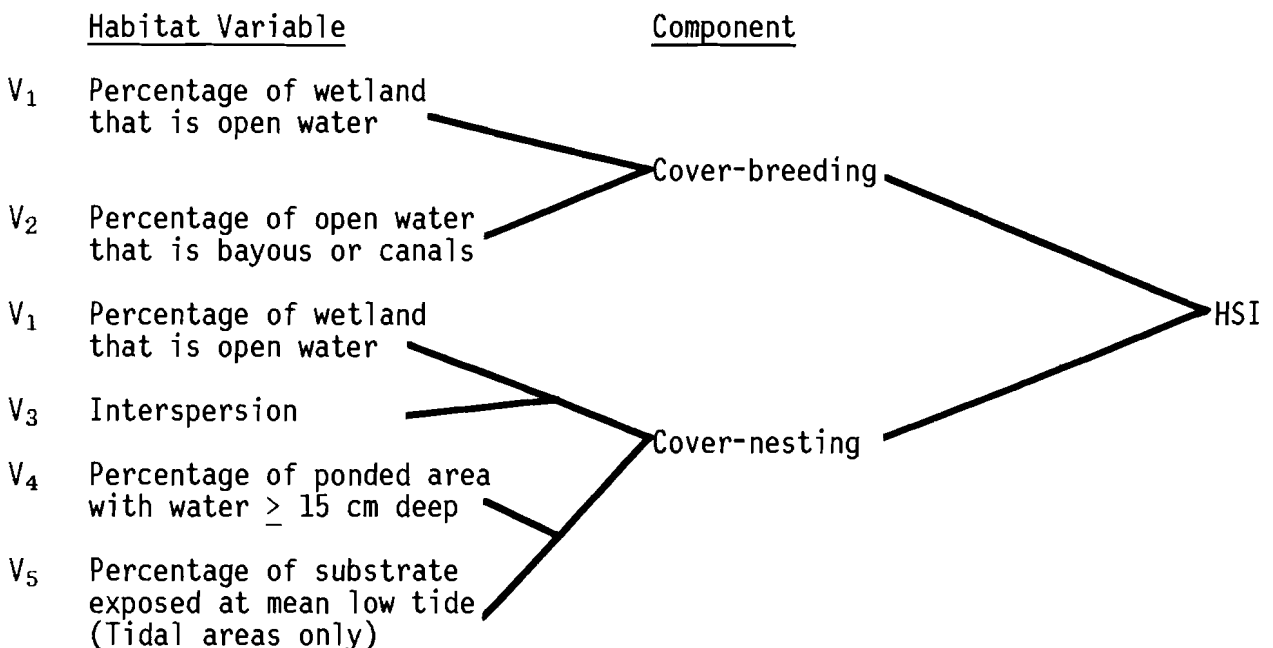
Habitat Variable

Component

$V_1$ Percentage of wetland that is open water

$V_2$ Percentage of open water that is bayous or canals

Cover-breeding

$V_1$ Percentage of wetland that is open water

$V_3$ Interspersion

$V_4$ Percentage of ponded area with water $\geq$ 15 cm deep

$V_5$ Percentage of substrate exposed at mean low tide (Tidal areas only)

Cover-nesting

HSI